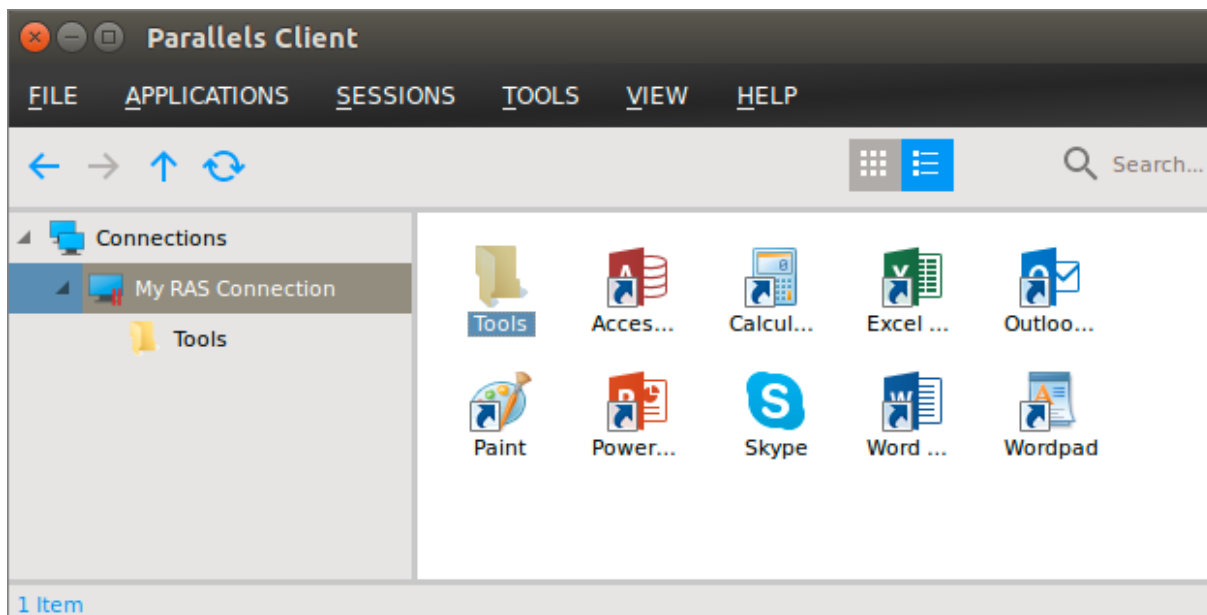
Parallels Client

FILE APPLICATIONS SESSIONS TOOLS VIEW HELP

Search...

Connections
My RAS Connection
Tools

Tools
Acces...
Calcul...
Excel ...
Outloo...
Paint
Power...
Skype
Word ...
Wordpad

1 Item